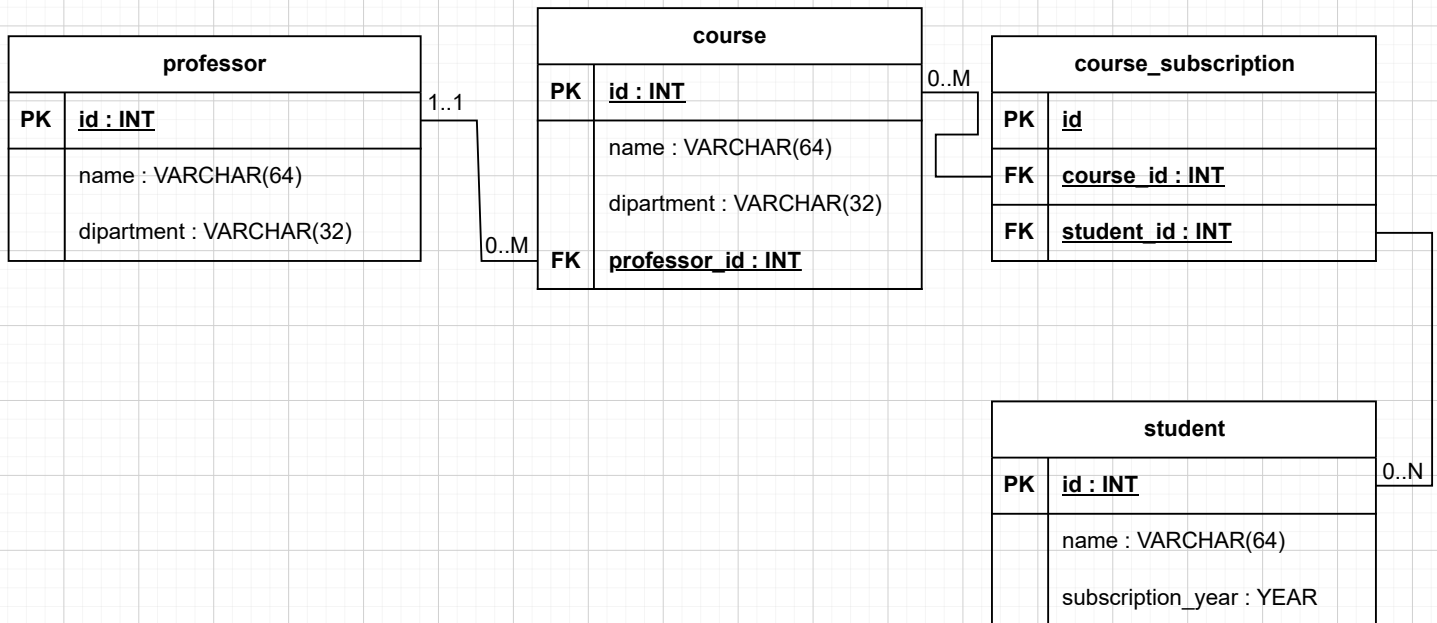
professor

| PK | id : INT |
|---|---|
| | name : VARCHAR(64) |
| | dipartment : VARCHAR(32) |

1..1

0..M

course

| PK | id : INT |
|---|---|
| | name : VARCHAR(64) |
| | dipartment : VARCHAR(32) |
| FK | professor_id : INT |

0..M

course_subscription

| PK | id |
|---|---|
| FK | course_id : INT |
| FK | student_id : INT |

0..N

student

| PK | id : INT |
|---|---|
| | name : VARCHAR(64) |
| | subscription_year : YEAR |